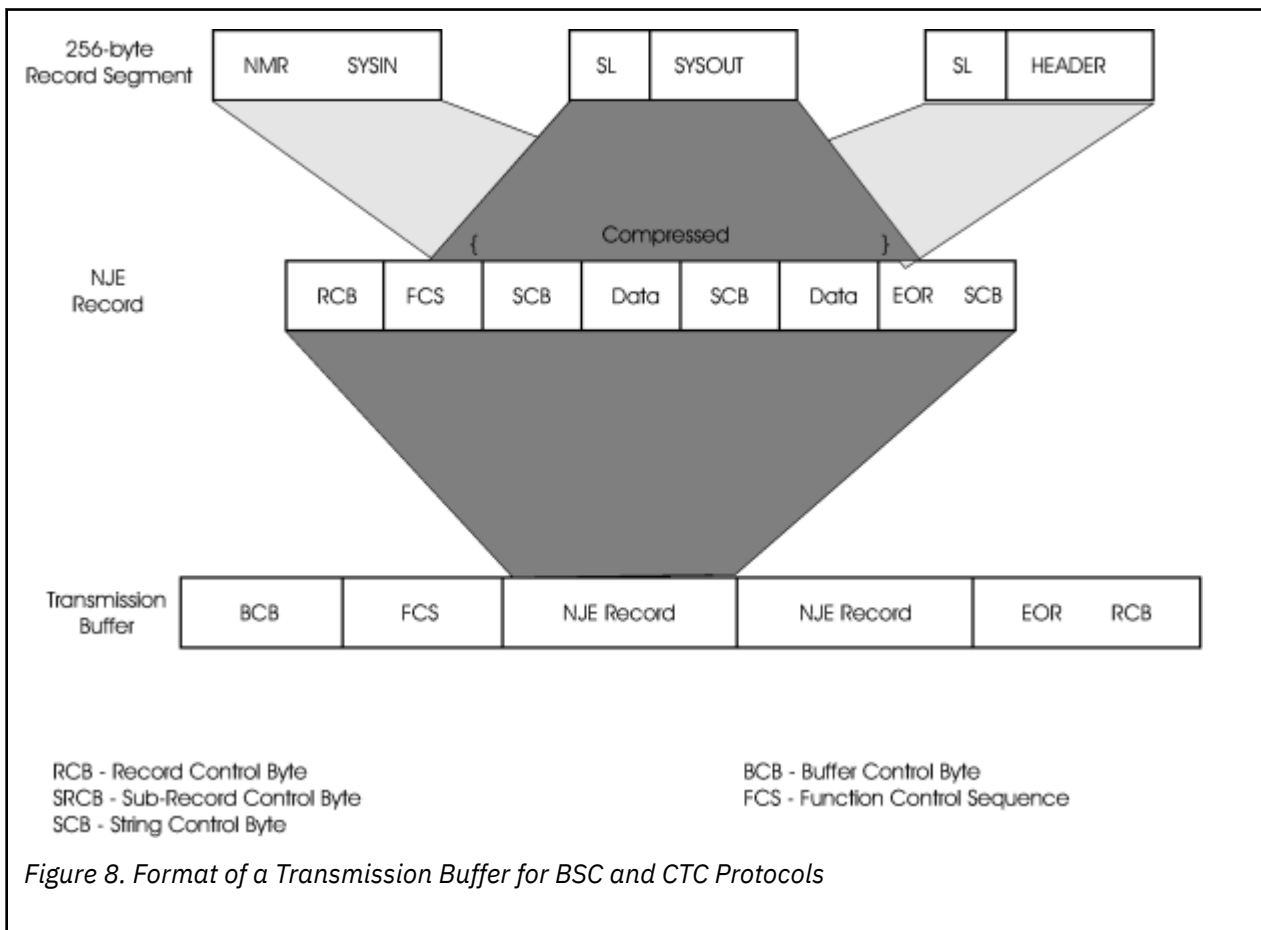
256-byte Record Segment

NMR SYSIN

SL SYSOUT

SL HEADER

Compressed

{ }

NJE Record

| RCB | FCS | SCB | Data | SCB | Data | EOR SCB |
|---|---|---|---|---|---|---|

Transmission Buffer

| BCB | FCS | NJE Record | NJE Record | EOR RCB |
|---|---|---|---|---|

RCB - Record Control Byte
SRCB - Sub-Record Control Byte
SCB - String Control Byte

BCB - Buffer Control Byte
FCS - Function Control Sequence

Figure 8. Format of a Transmission Buffer for BSC and CTC Protocols